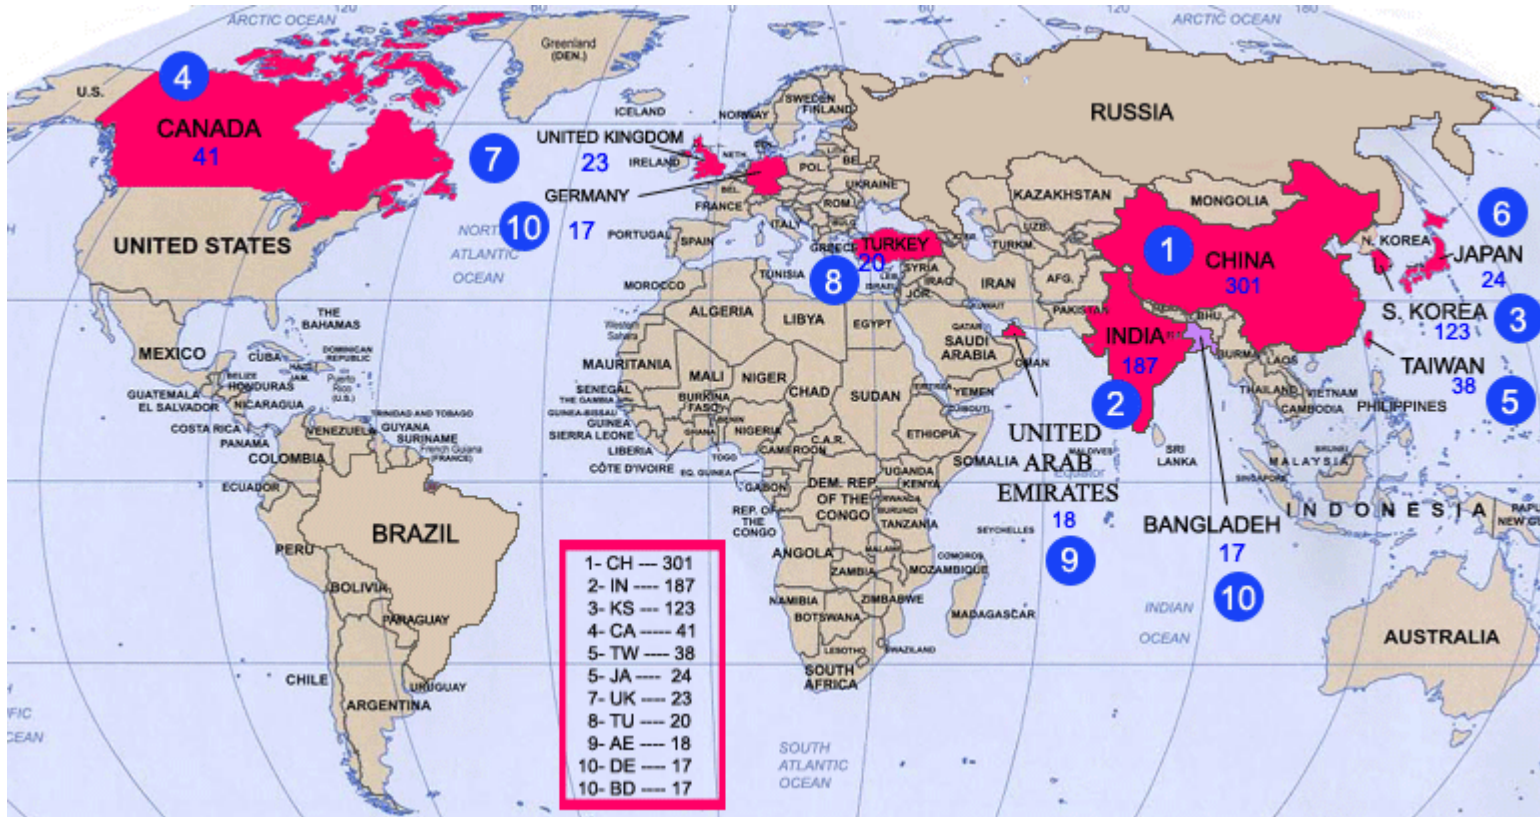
ARCTIC OCEAN
ARCTIC OCEAN
Greenland (DEN.)
U.S.
4
CANADA
41
7
UNITED KINGDOM
23
IRELAND
ICELAND
NORWAY
SWEDEN
FINLAND
RUSSIA
GERMANY
NETH.
BEL.
POL.
BE
FRANCE
UKRAINE
ROM.
ITALY
10
17
PORTUGAL
SPAIN
NORTH ATLANTIC OCEAN
UNITED STATES
GREECE
TURKEY
20
8
TUNISIA
SYRIA
IRAQ
LEB.
ISRAEL
JOR.
KUWAIT
IRAN
TURKM.
UZB.
KAZAKHSTAN
MONGOLIA
1
CHINA
301
N. KOREA
JAPAN
24
6
S. KOREA
123
3
AFG.
PAKISTAN
INDIA
187
2
BHU.
BURMA
LAOS
TAIWAN
38
5
MOROCCO
ALGERIA
LIBYA
EGYPT
QATAR
SAUDI ARABIA
OMAN
YEMEN
THE BAHAMAS
MEXICO
CUBA
DOMINICAN REPUBLIC
BELIZE
JAM.
HAITI
Puerto Rico (U.S.)
GUATEMALA
HONDURAS
EL SALVADOR
NICARAGUA
COSTA RICA
PANAMA
TRINIDAD AND TOBAGO
VENEZUELA
GUYANA
SURINAME
French Guiana (FRANCE)
COLOMBIA
ECUADOR
Western Sahara
MAURITANIA
MALI
NIGER
SENEGAL
THE GAMBIA
GUINEA-BISSAU
GUINEA
SIERRA LEONE
LIBERIA
CÔTE D'IVOIRE
BURKINA FASO
GHANA
TOGO
BENIN
NIGERIA
CHAD
SUDAN
ERITREA
DJIBOUTI
ETHIOPIA
SOMALIA
CAMEROON
C.A.R.
EQ. GUINEA
GABON
REP. OF THE CONGO
DEM. REP. OF THE CONGO
UGANDA
KENYA
RWANDA
BURUNDI
TANZANIA
UNITED ARAB EMIRATES
18
9
MALDIVES
SRI LANKA
BANGLADEH
17
10
THAILAND
VIETNAM
CAMBODIA
PHILIPPINES
BRUNEI
MALAYSIA
SINGAPORE
INDONESIA
PAPUA NEW GU
SEYCHELLES
COMOROS
ANGOLA
ZAMBIA
MALAWI
MOZAMBIQUE
NAMIBIA
ZIMBABWE
BOTSWANA
MADAGASCAR
SWAZILAND
LESOTHO
SOUTH AFRICA
PERU
BRAZIL
BOLIVIA
PARAGUAY
CHILE
URUGUAY
ARGENTINA
PACIFIC OCEAN
SOUTH ATLANTIC OCEAN
INDIAN OCEAN
AUSTRALIA
1- CH --- 301
2- IN ---- 187
3- KS --- 123
4- CA ----- 41
5- TW ---- 38
5- JA ---- 24
7- UK ---- 23
8- TU ---- 20
9- AE ---- 18
10- DE ---- 17
10- BD ---- 17